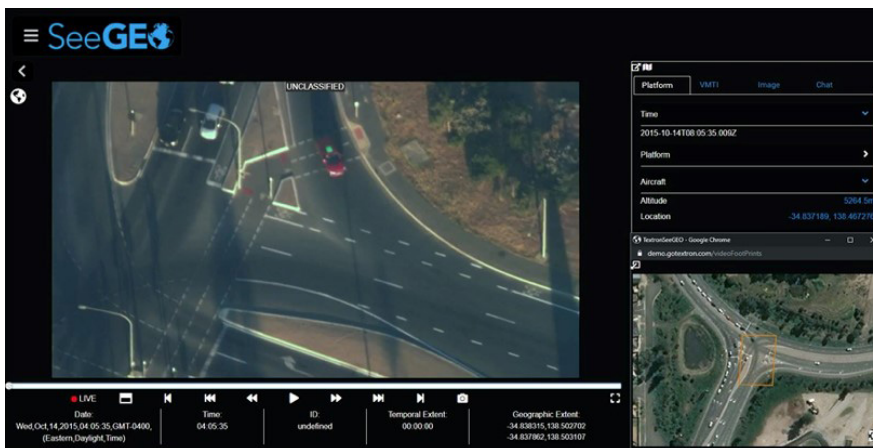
SeeGEO

UNCLASSIFIED

LIVE

Date:
Wed,Oct,14,2015,04:05:35,GMT-0400,(Eastern,Daylight,Time)

Time:
04:05:35

ID:
undefined

Temporal Extent:
00:00:00

Geographic Extent:
-34.838315,138.502702
-34.837862,138.503107

Platform | VMTI | Image | Chat

Time
2015-10-14T08:05:35.009Z

Platform

Aircraft

Altitude 5264.5m

Location -34.837189, 138.467276

TextronSeeGEO - Google Chrome

demo.gotextron.com/videoFootPrints